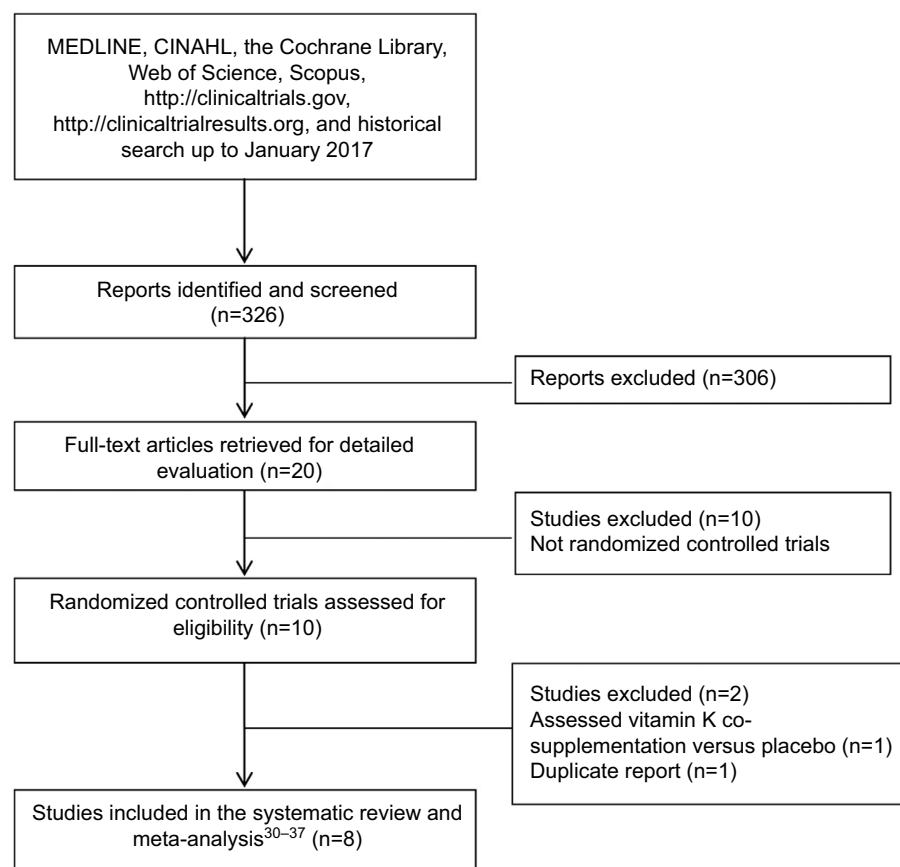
MEDLINE, CINAHL, the Cochrane Library, Web of Science, Scopus, http://clinicaltrials.gov, http://clinicaltrialresults.org, and historical search up to January 2017

Reports identified and screened (n=326)

Reports excluded (n=306)

Full-text articles retrieved for detailed evaluation (n=20)

Studies excluded (n=10)
Not randomized controlled trials

Randomized controlled trials assessed for eligibility (n=10)

Studies excluded (n=2)
Assessed vitamin K co-supplementation versus placebo (n=1)
Duplicate report (n=1)

Studies included in the systematic review and meta-analysis$^{30–37}$ (n=8)